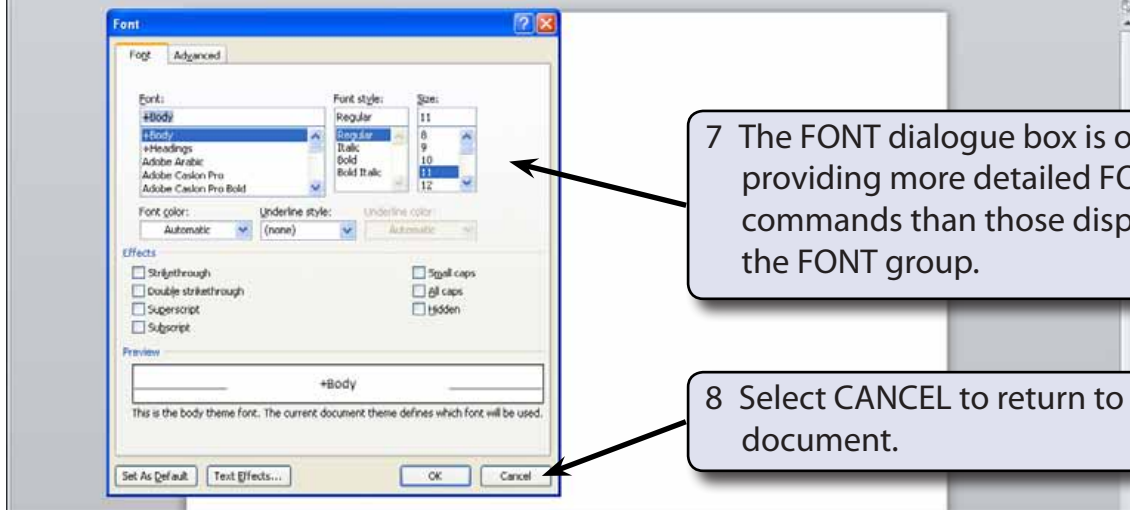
Font

Font | Advanced

Font: +Body
+Body
+Headings
Adobe Arabic
Adobe Caslon Pro
Adobe Caslon Pro Bold

Font style: Regular
Regular
Italic
Bold
Bold Italic

Size: 11
8
9
10
11
12

Font color: Automatic
Underline style: (none)
Underline color: Automatic

Effects
Strikethrough
Double strikethrough
Superscript
Subscript
Small caps
All caps
Hidden

Preview
+Body
This is the body theme font. The current document theme defines which font will be used.

Set As Default | Text Effects... | OK | Cancel

7 The FONT dialogue box is o providing more detailed FO commands than those disp the FONT group.

8 Select CANCEL to return to document.